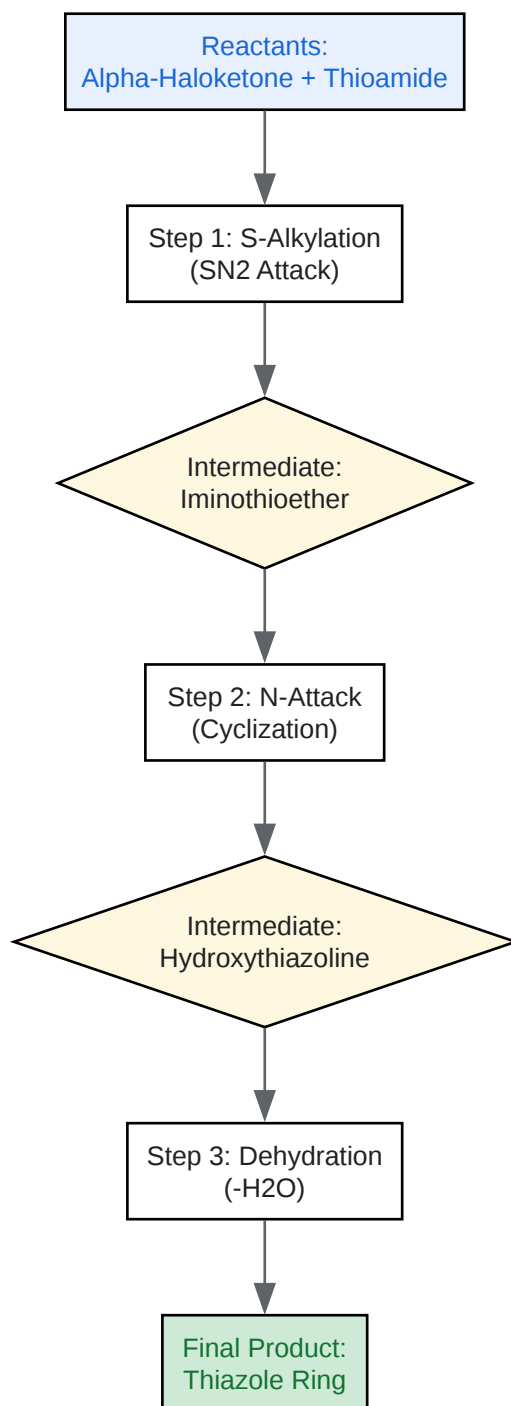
Reactants:
Alpha-Haloketone + Thioamide

Step 1: S-Alkylation
(SN2 Attack)

Intermediate:
Iminothioether

Step 2: N-Attack
(Cyclization)

Intermediate:
Hydroxythiazoline

Step 3: Dehydration
(-H2O)

Final Product:
Thiazole Ring